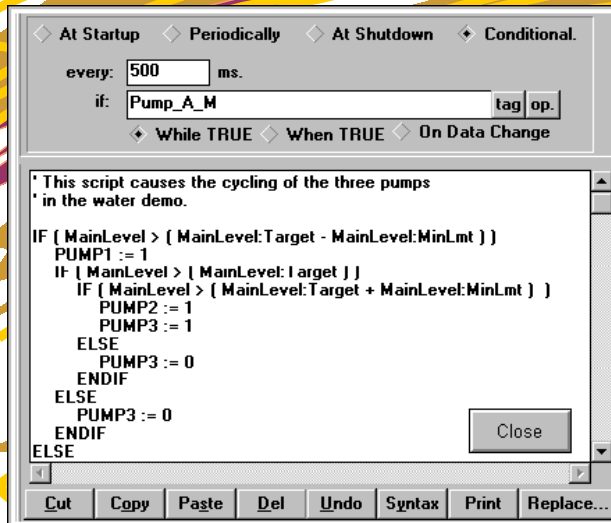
At Startup Periodically At Shutdown Conditional.

every: 500 ms.

if: Pump_A_M tag op.

While TRUE When TRUE On Data Change

' This script causes the cycling of the three pumps
' in the water demo.

IF ( MainLevel > ( MainLevel:Target - MainLevel:MinLmt ) )
PUMP1 := 1
IF ( MainLevel > ( MainLevel:Target ) )
IF ( MainLevel > ( MainLevel:Target + MainLevel:MinLmt ) )
PUMP2 := 1
PUMP3 := 1
ELSE
PUMP3 := 0
ENDIF
ELSE
PUMP3 := 0
ENDIF
ELSE

Close

Cut Copy Paste Del Undo Syntax Print Replace...